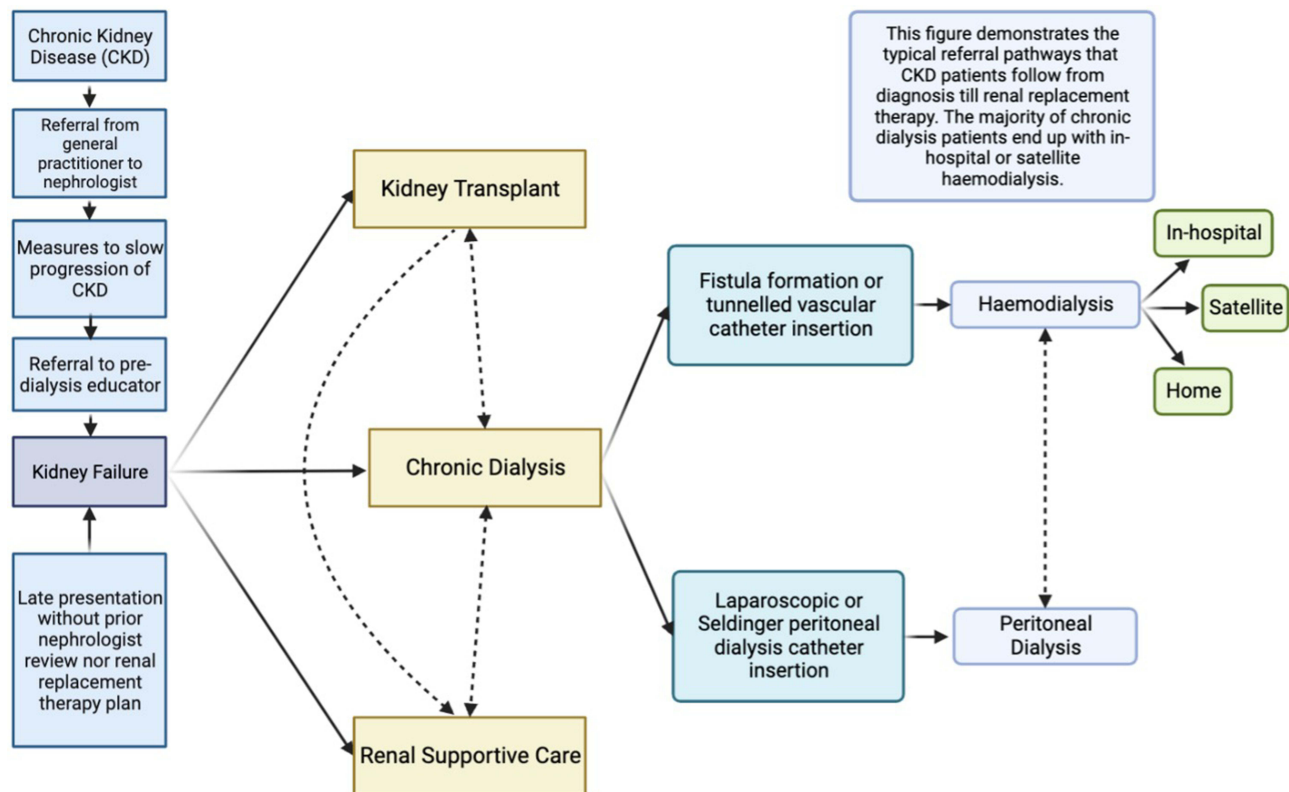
Chronic Kidney Disease (CKD)

Referral from general practitioner to nephrologist

Measures to slow progression of CKD

Referral to pre-dialysis educator

Kidney Failure

Late presentation without prior nephrologist review nor renal replacement therapy plan

Kidney Transplant

Chronic Dialysis

Renal Supportive Care

This figure demonstrates the typical referral pathways that CKD patients follow from diagnosis till renal replacement therapy. The majority of chronic dialysis patients end up with in-hospital or satellite haemodialysis.

Fistula formation or tunnelled vascular catheter insertion

Haemodialysis

In-hospital

Satellite

Home

Laparoscopic or Seldinger peritoneal dialysis catheter insertion

Peritoneal Dialysis